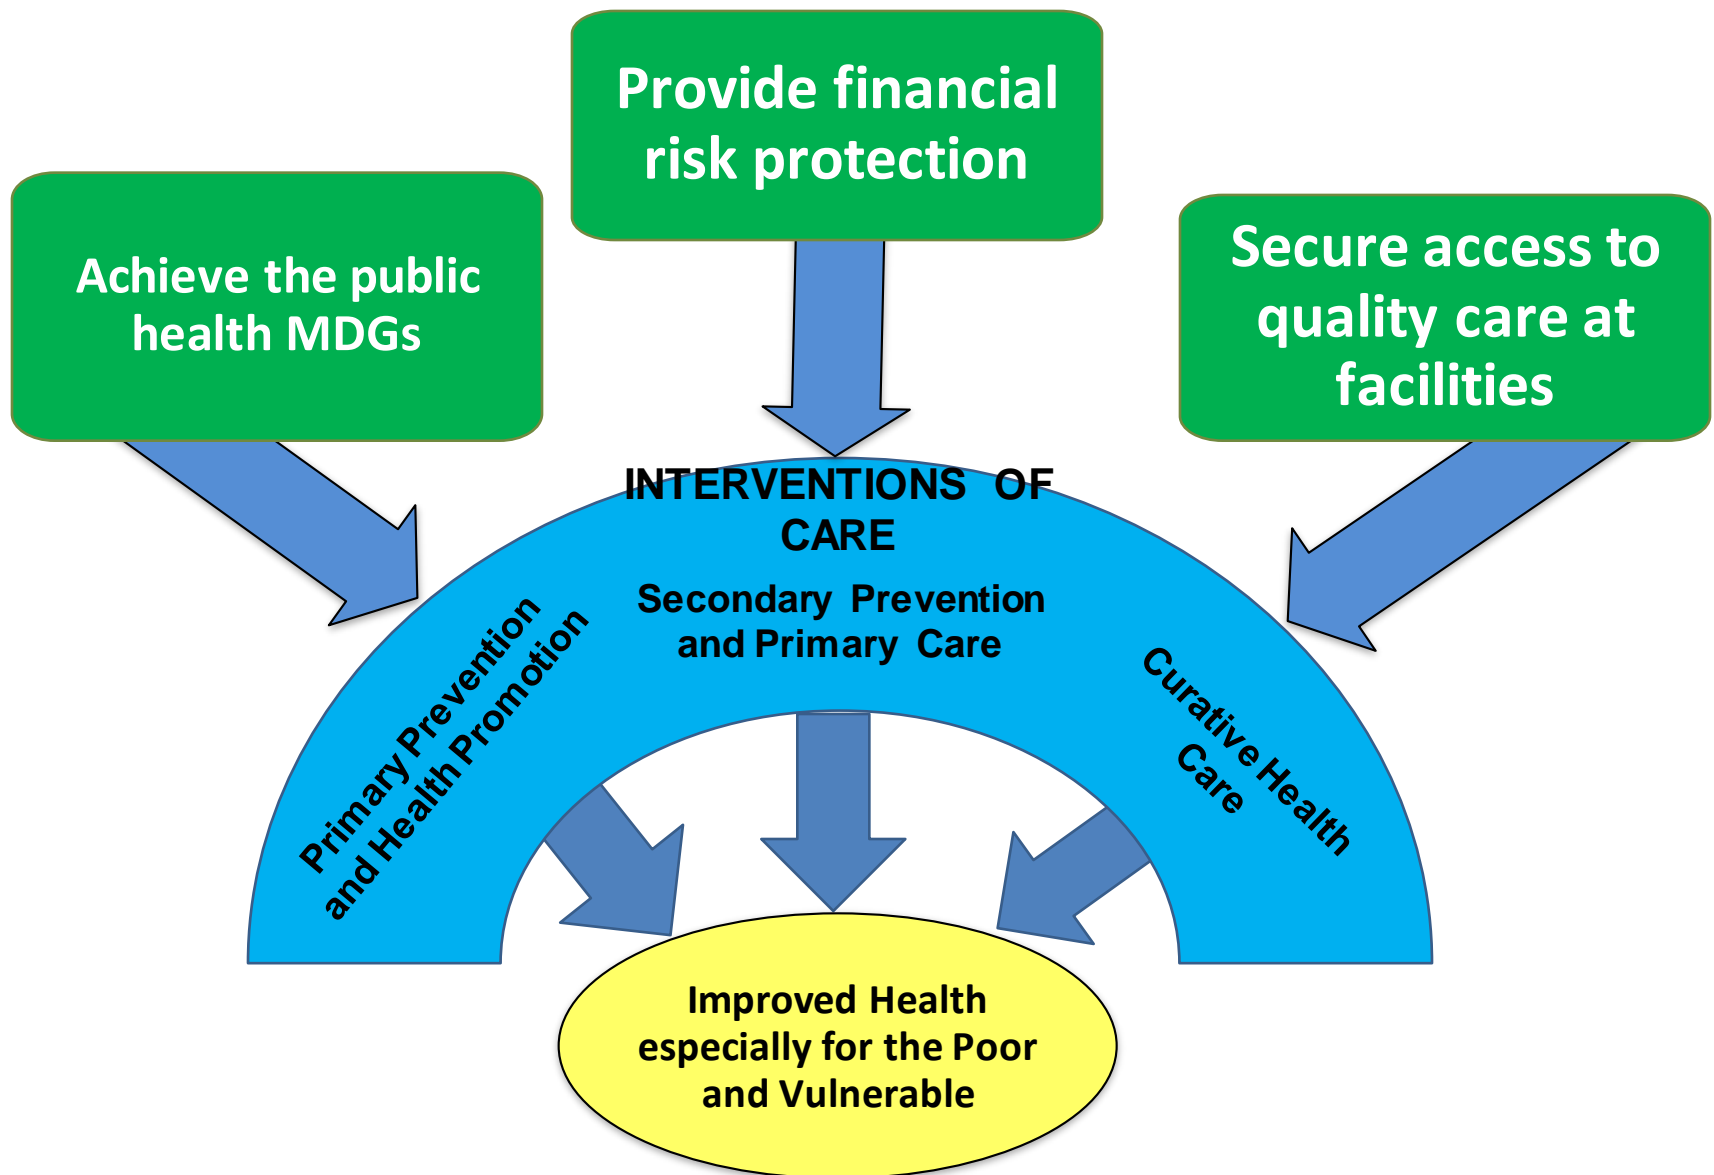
Achieve the public health MDGs

Provide financial risk protection

Secure access to quality care at facilities

INTERVENTIONS OF CARE

Primary Prevention and Health Promotion

Secondary Prevention and Primary Care

Curative Health Care

Improved Health especially for the Poor and Vulnerable